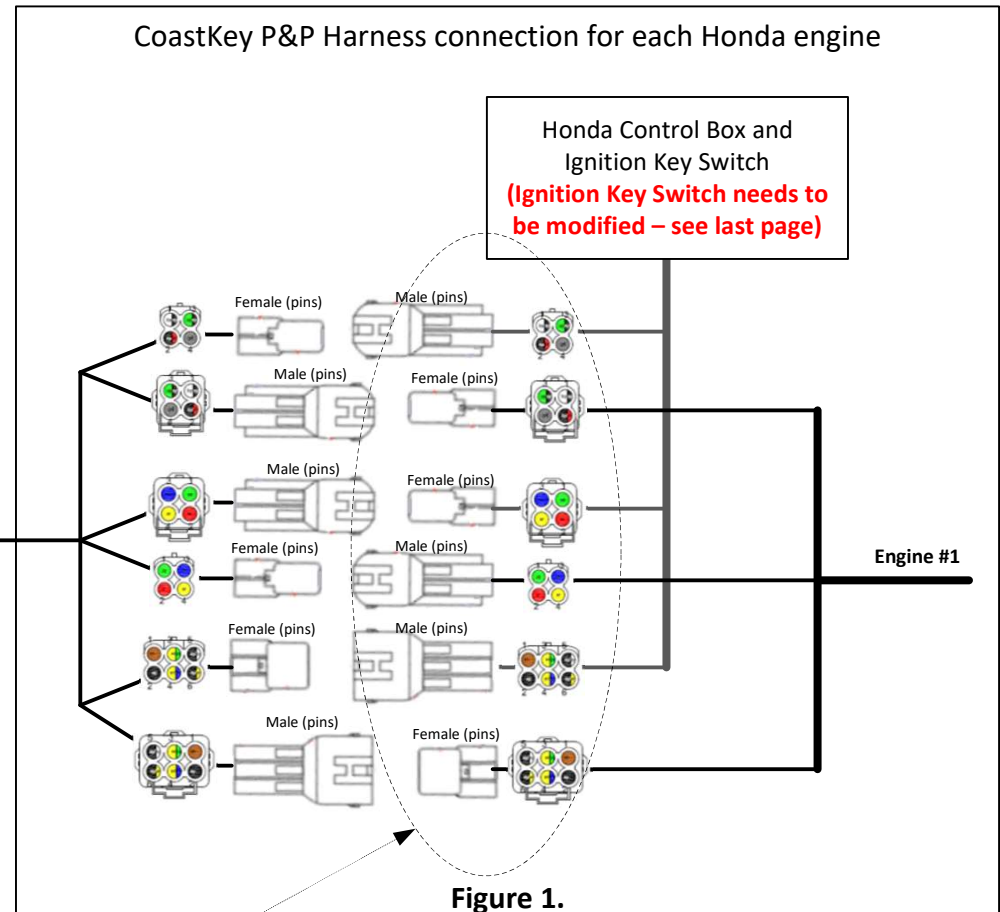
CoastKey P&P Harness connection for each Honda engine

Honda Control Box and Ignition Key Switch
(Ignition Key Switch needs to be modified – see last page)

Female (pins)

Male (pins)

Male (pins)

Female (pins)

Male (pins)

Female (pins)

Female (pins)

Male (pins)

Engine #1

Female (pins)

Male (pins)

Male (pins)

Female (pins)

Figure 1.